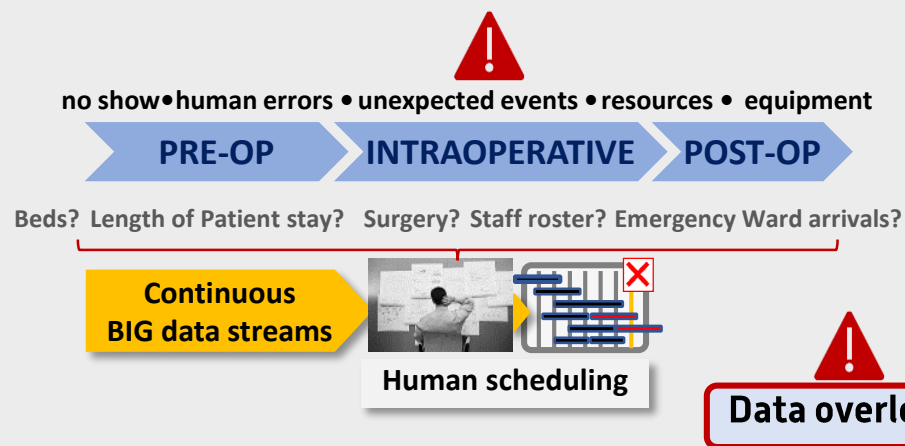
!

no show • human errors • unexpected events • resources • equipment

PRE-OP

INTRAOPERATIVE

POST-OP

Beds? Length of Patient stay? Surgery? Staff roster? Emergency Ward arrivals?

Continuous BIG data streams

Human scheduling

!

Data overl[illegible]